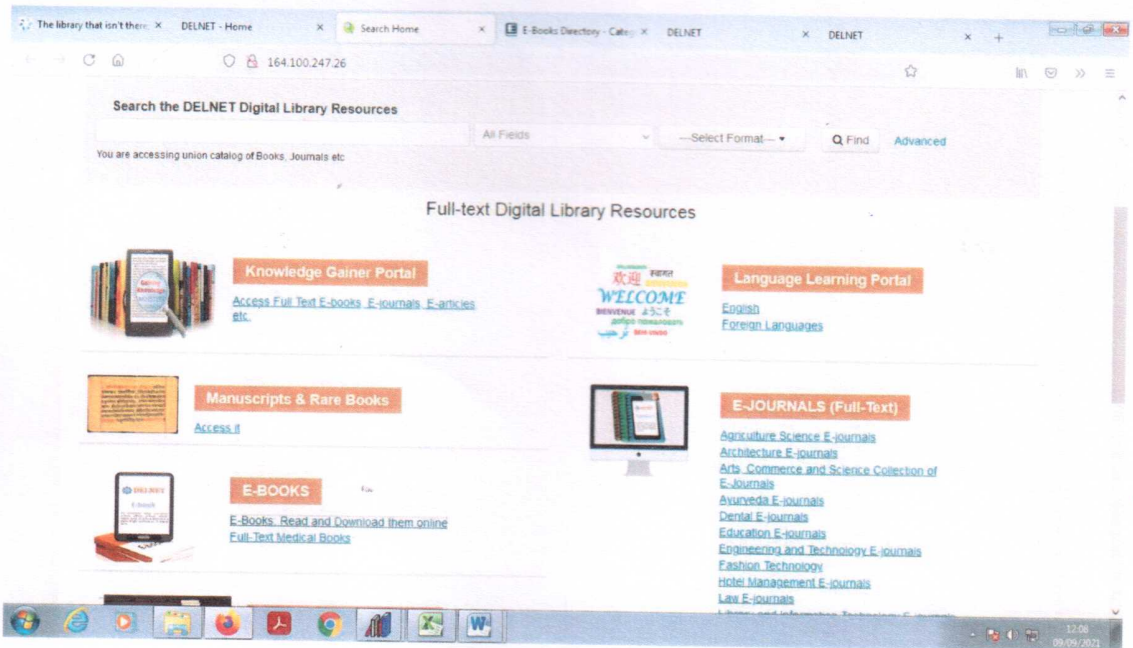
The library that isn't there ×   DELNET - Home ×   Search Home ×   E-Books Directory - Cate ×   DELNET ×   DELNET ×   +

164.100.247.26

Search the DELNET Digital Library Resources

All Fields   —Select Format—   Find   Advanced

You are accessing union catalog of Books, Journals etc

Full-text Digital Library Resources

Knowledge Gainer Portal

Access Full Text E-books, E-journals, E-articles etc.

欢迎 WELCOME BIENVENUE ようこそ

Language Learning Portal

English
Foreign Languages

Manuscripts & Rare Books

Access it

E-JOURNALS (Full-Text)

Agriculture Science E-journals
Architecture E-journals
Arts, Commerce and Science Collection of E-Journals
Ayurveda E-journals
Dental E-journals
Education E-journals
Engineering and Technology E-journals
Fashion Technology
Hotel Management E-journals
Law E-journals
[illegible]

DELNET E-book

E-BOOKS

E-Books: Read and Download them online
Full-Text Medical Books

12:08
09/09/2021